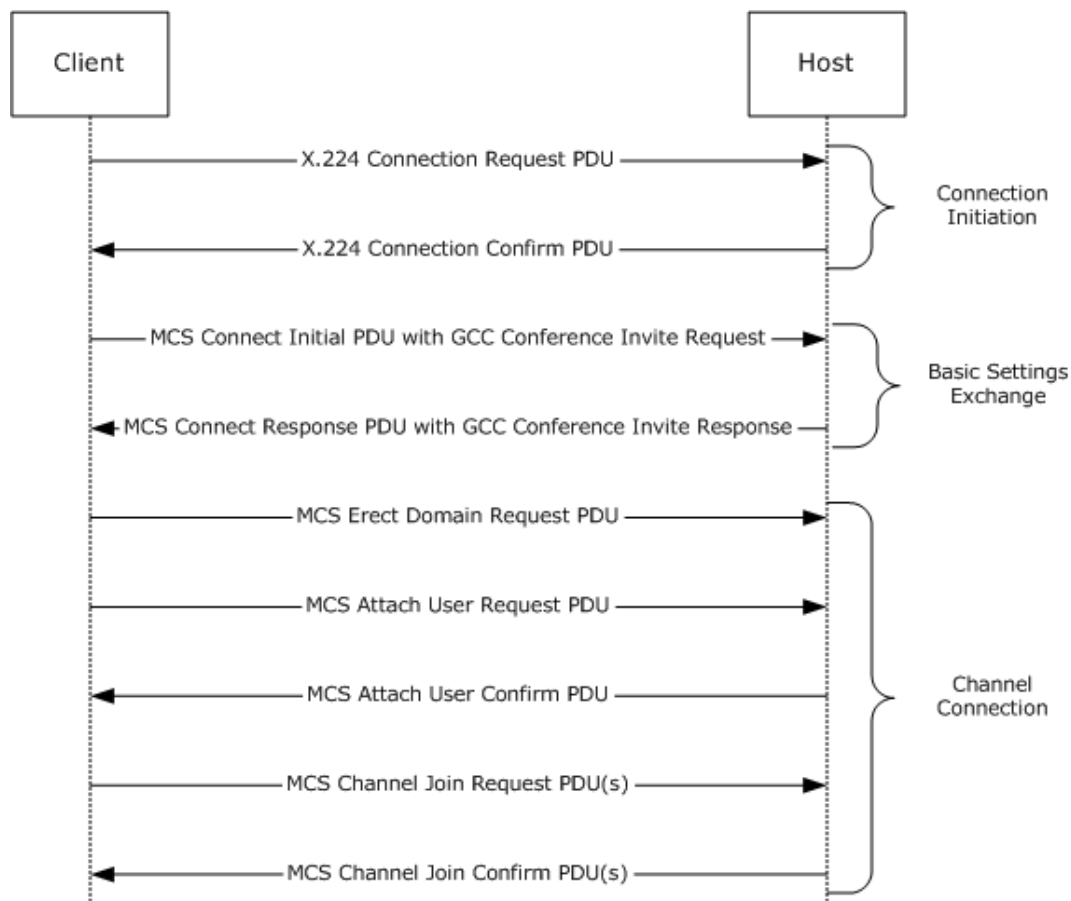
Client

Host

X.224 Connection Request PDU

X.224 Connection Confirm PDU

Connection Initiation

MCS Connect Initial PDU with GCC Conference Invite Request

MCS Connect Response PDU with GCC Conference Invite Response

Basic Settings Exchange

MCS Erect Domain Request PDU

MCS Attach User Request PDU

MCS Attach User Confirm PDU

MCS Channel Join Request PDU(s)

MCS Channel Join Confirm PDU(s)

Channel Connection